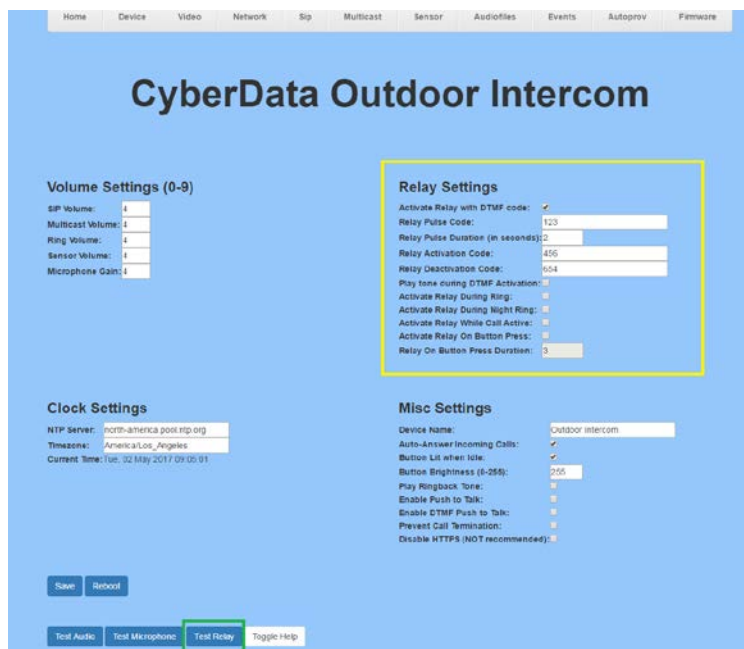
Home Device Video Network Sip Multicast Sensor Audiofiles Events Autoprov Firmware

CyberData Outdoor Intercom

Volume Settings (0-9)

SIP Volume: 4
Multicast Volume: 4
Ring Volume: 4
Sensor Volume: 4
Microphone Gain: 4

Relay Settings

Activate Relay with DTMF code:
Relay Pulse Code: 123
Relay Pulse Duration (in seconds): 2
Relay Activation Code: 456
Relay Deactivation Code: 654
Play tone during DTMF Activation:
Activate Relay During Ring:
Activate Relay During Night Ring:
Activate Relay While Call Active:
Activate Relay On Button Press:
Relay On Button Press Duration: 3

Clock Settings

NTP Server: north-america.pool.ntp.org
Timezone: America/Los_Angeles
Current Time: Tue, 02 May 2017 09:05:01

Misc Settings

Device Name: Outdoor Intercom
Auto-Answer Incoming Calls:
Button Lit when Idle:
Button Brightness (0-255): 255
Play Ringback Tone:
Enable Push to Talk:
Enable DTMF Push to Talk:
Prevent Call Termination:
Disable HTTPS (NOT recommended):

Save Reboot

Test Audio Test Microphone Test Relay Toggle Help